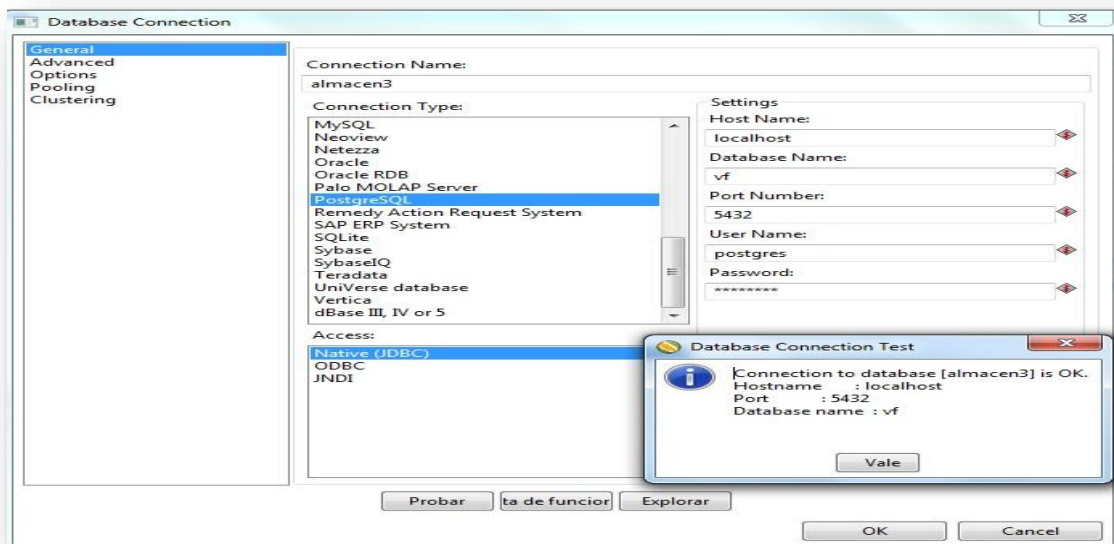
Database Connection

General
Advanced
Options
Pooling
Clustering

Connection Name:
almacen3

Connection Type:
MySQL
Neoview
Netezza
Oracle
Oracle RDB
Palo MOLAP Server
PostgreSQL
Remedy Action Request System
SAP ERP System
SQLite
Sybase
SybaseIQ
Teradata
UniVerse database
Vertica
dBase III, IV or 5

Access:
Native (JDBC)
ODBC
JNDI

Settings
Host Name:
localhost
Database Name:
vf
Port Number:
5432
User Name:
postgres
Password:
********

Database Connection Test
Connection to database [almacen3] is OK.
Hostname : localhost
Port : 5432
Database name : vf
Vale

Probar
ta de funcior
Explorar
OK
Cancel